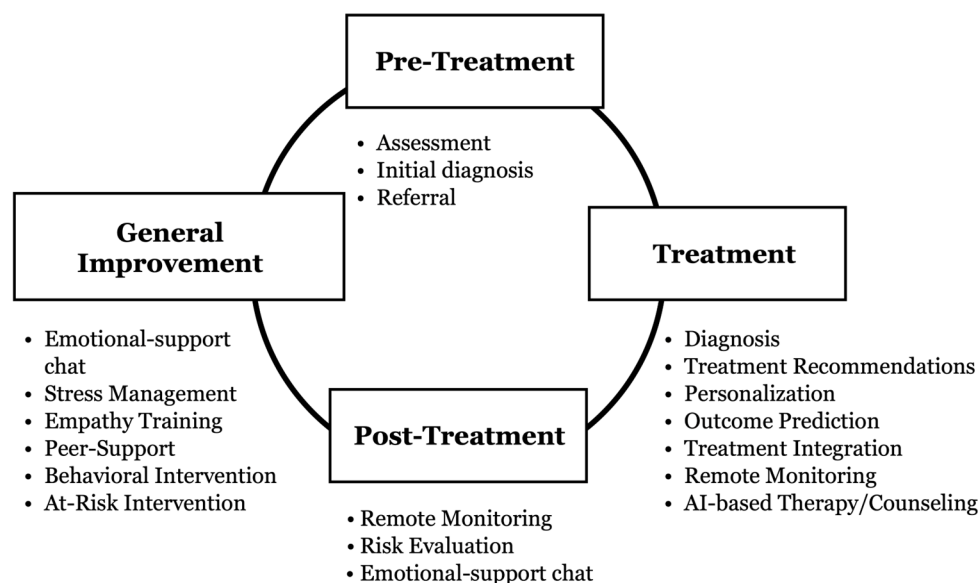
Pre-Treatment

- Assessment
- Initial diagnosis
- Referral

General Improvement

- Emotional-support chat
- Stress Management
- Empathy Training
- Peer-Support
- Behavioral Intervention
- At-Risk Intervention

Treatment

- Diagnosis
- Treatment Recommendations
- Personalization
- Outcome Prediction
- Treatment Integration
- Remote Monitoring
- AI-based Therapy/Counseling

Post-Treatment

- Remote Monitoring
- Risk Evaluation
- Emotional-support chat